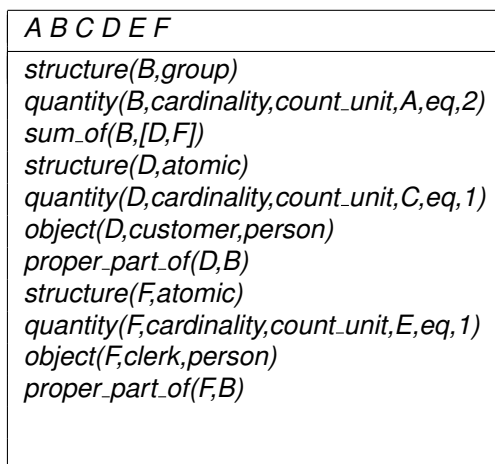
A B C D E F

structure(B,group)
quantity(B,cardinality,count_unit,A,eq,2)
sum_of(B,[D,F])
structure(D,atomic)
quantity(D,cardinality,count_unit,C,eq,1)
object(D,customer,person)
proper_part_of(D,B)
structure(F,atomic)
quantity(F,cardinality,count_unit,E,eq,1)
object(F,clerk,person)
proper_part_of(F,B)